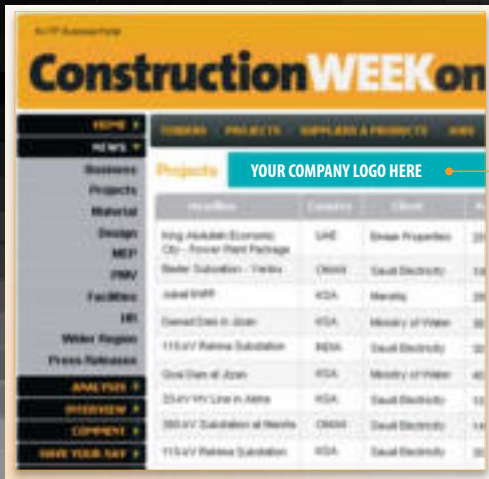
An ITP Business Portal

ConstructionWEEKon

HOME
NEWS
Business
Projects
Material
Design
MEP
PMV
Facilities
HR
Wider Region
Press Releases
ANALYSIS
OVERVIEW
COMMENT
HAVE YOUR SAY

TENDERS PROJECTS SUPPLIERS & PRODUCTS JOBS

Projects

YOUR COMPANY LOGO HERE

| Headline | Country | Client |
|---|---|---|
| King Abdullah Economic City - Power Plant Package | UAE | Emaar Properties |
| Barka Substation - Yanbu | OMAN | Saudi Electricity |
| Jubail IWPP | KSA | Marafiq |
| Damad Dam in Jizan | KSA | Ministry of Water |
| 115 kV Rahima Substation | INDIA | Saudi Electricity |
| Dival Dam in Jizan | KSA | Ministry of Water |
| 33 kV HV Line in Abha | KSA | Saudi Electricity |
| 380 kV Substation at Marafiq | OMAN | Saudi Electricity |
| 115 kV Rahima Substation | KSA | Saudi Electricity |